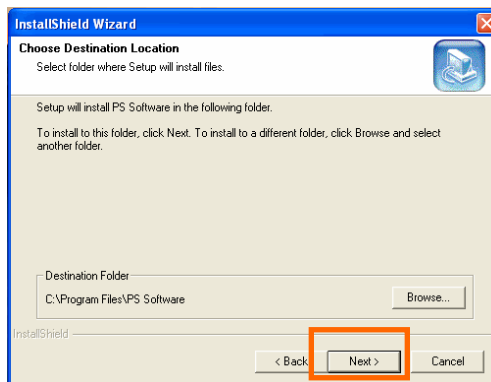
InstallShield Wizard

Choose Destination Location

Select folder where Setup will install files.

Setup will install PS Software in the following folder.

To install to this folder, click Next. To install to a different folder, click Browse and select another folder.

Destination Folder

C:\Program Files\PS Software

Browse...

InstallShield

< Back

Next >

Cancel